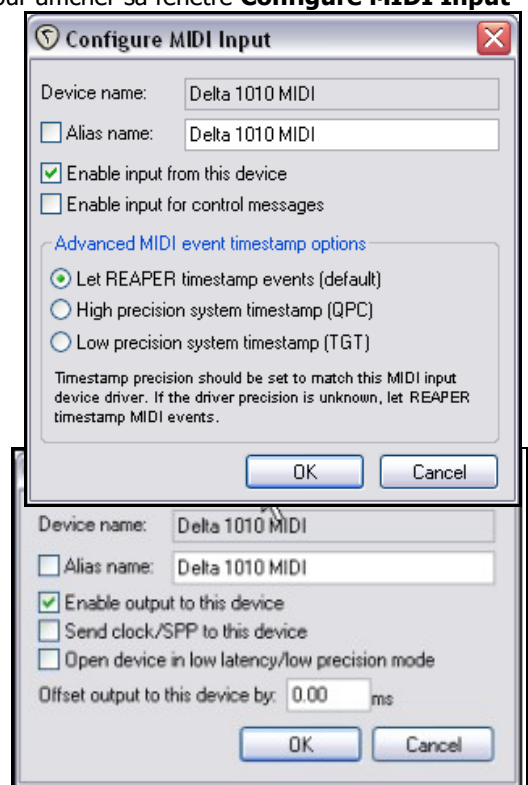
our amener sa fenêtre Configure MIDI Input

Configure MIDI Input

Device name: Delta 1010 MIDI

Alias name: Delta 1010 MIDI

Enable input from this device

Enable input for control messages

Advanced MIDI event timestamp options

Let REAPER timestamp events (default)

High precision system timestamp (QPC)

Low precision system timestamp (TGT)

Timestamp precision should be set to match this MIDI input device driver. If the driver precision is unknown, let REAPER timestamp MIDI events.

OK Cancel

Device name: Delta 1010 MIDI

Alias name: Delta 1010 MIDI

Enable output to this device

Send clock/SPP to this device

Open device in low latency/low precision mode

Offset output to this device by: 0.00 ms

OK Cancel